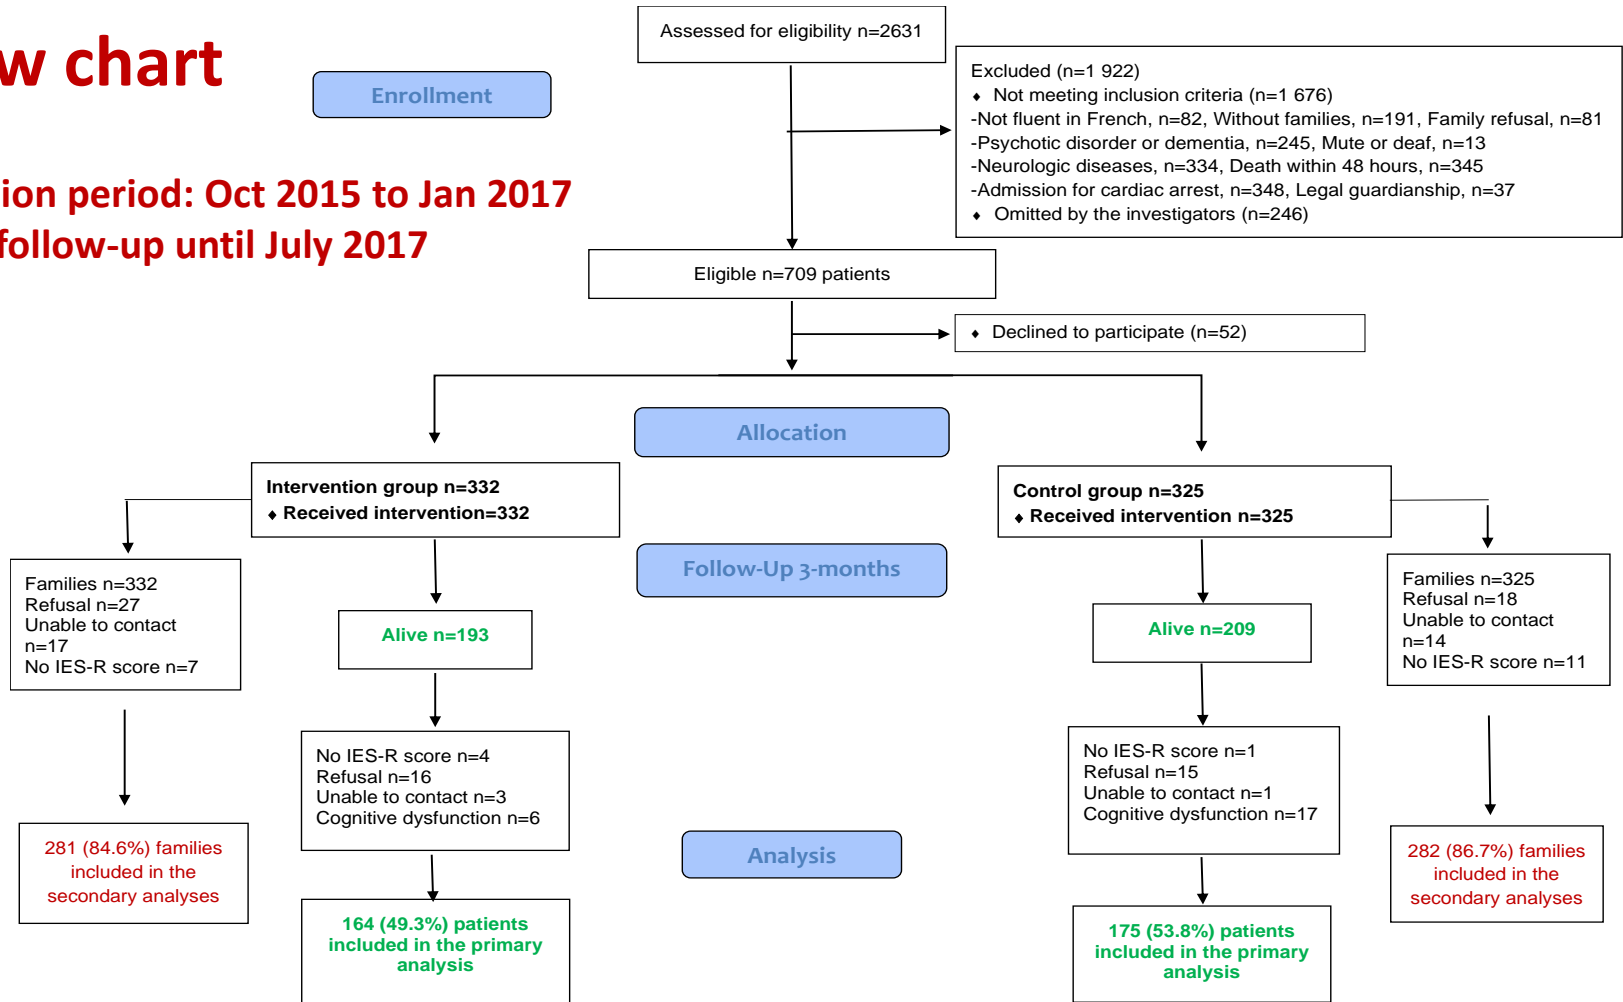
w chart

ion period: Oct 2015 to Jan 2017
follow-up until July 2017

Enrollment

Assessed for eligibility n=2631

Excluded (n=1 922)
⬧ Not meeting inclusion criteria (n=1 676)
-Not fluent in French, n=82, Without families, n=191, Family refusal, n=81
-Psychotic disorder or dementia, n=245, Mute or deaf, n=13
-Neurologic diseases, n=334, Death within 48 hours, n=345
-Admission for cardiac arrest, n=348, Legal guardianship, n=37
⬧ Omitted by the investigators (n=246)

Eligible n=709 patients

⬧ Declined to participate (n=52)

Allocation

Intervention group n=332
⬧ Received intervention=332

Control group n=325
⬧ Received intervention n=325

Follow-Up 3-months

Families n=332
Refusal n=27
Unable to contact n=17
No IES-R score n=7

Alive n=193

Alive n=209

Families n=325
Refusal n=18
Unable to contact n=14
No IES-R score n=11

No IES-R score n=4
Refusal n=16
Unable to contact n=3
Cognitive dysfunction n=6

No IES-R score n=1
Refusal n=15
Unable to contact n=1
Cognitive dysfunction n=17

Analysis

281 (84.6%) families included in the secondary analyses

164 (49.3%) patients included in the primary analysis

175 (53.8%) patients included in the primary analysis

282 (86.7%) families included in the secondary analyses